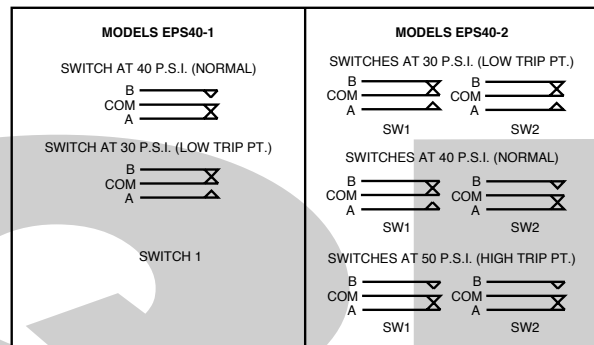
| MODELS EPS40-1 | MODELS EPS40-2 |
|---|---|
| SWITCH AT 40 P.S.I. (NORMAL) | SWITCHES AT 30 P.S.I. (LOW TRIP PT.) |
| B COM A | B COM A SW1 B COM A SW2 |
| SWITCH AT 30 P.S.I. (LOW TRIP PT.) | SWITCHES AT 40 P.S.I. (NORMAL) |
| B COM A | B COM A SW1 B COM A SW2 |
| SWITCH 1 | SWITCHES AT 50 P.S.I. (HIGH TRIP PT.) |
| | B COM A SW1 B COM A SW2 |